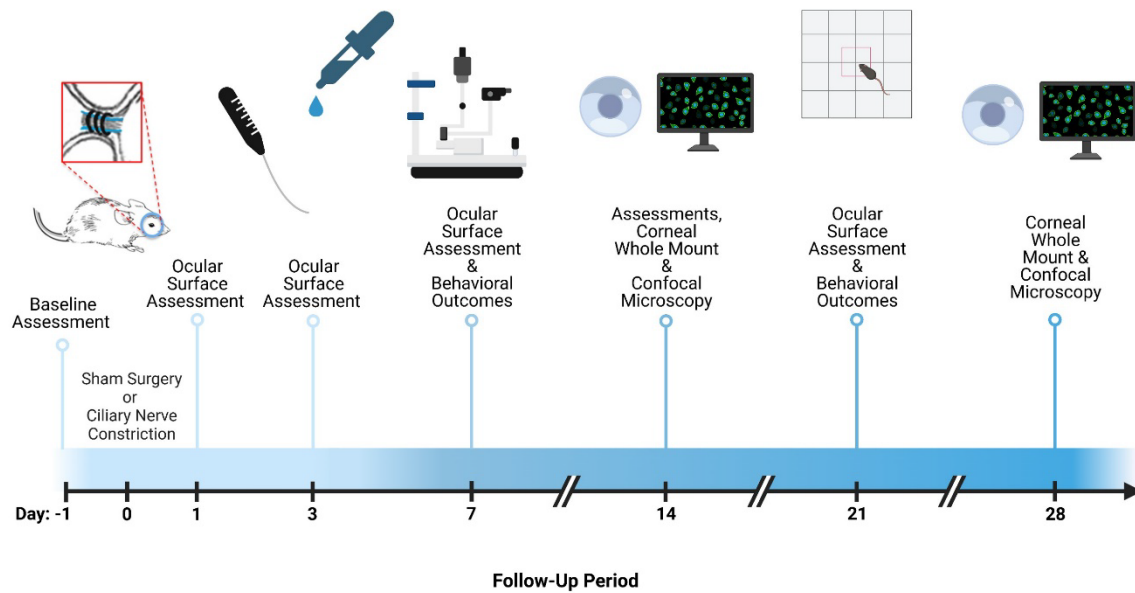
Baseline Assessment

Sham Surgery or Ciliary Nerve Constriction

Ocular Surface Assessment

Ocular Surface Assessment

Ocular Surface Assessment & Behavioral Outcomes

Assessments, Corneal Whole Mount & Confocal Microscopy

Ocular Surface Assessment & Behavioral Outcomes

Corneal Whole Mount & Confocal Microscopy

Day: -1 0 1 3 7 14 21 28

Follow-Up Period